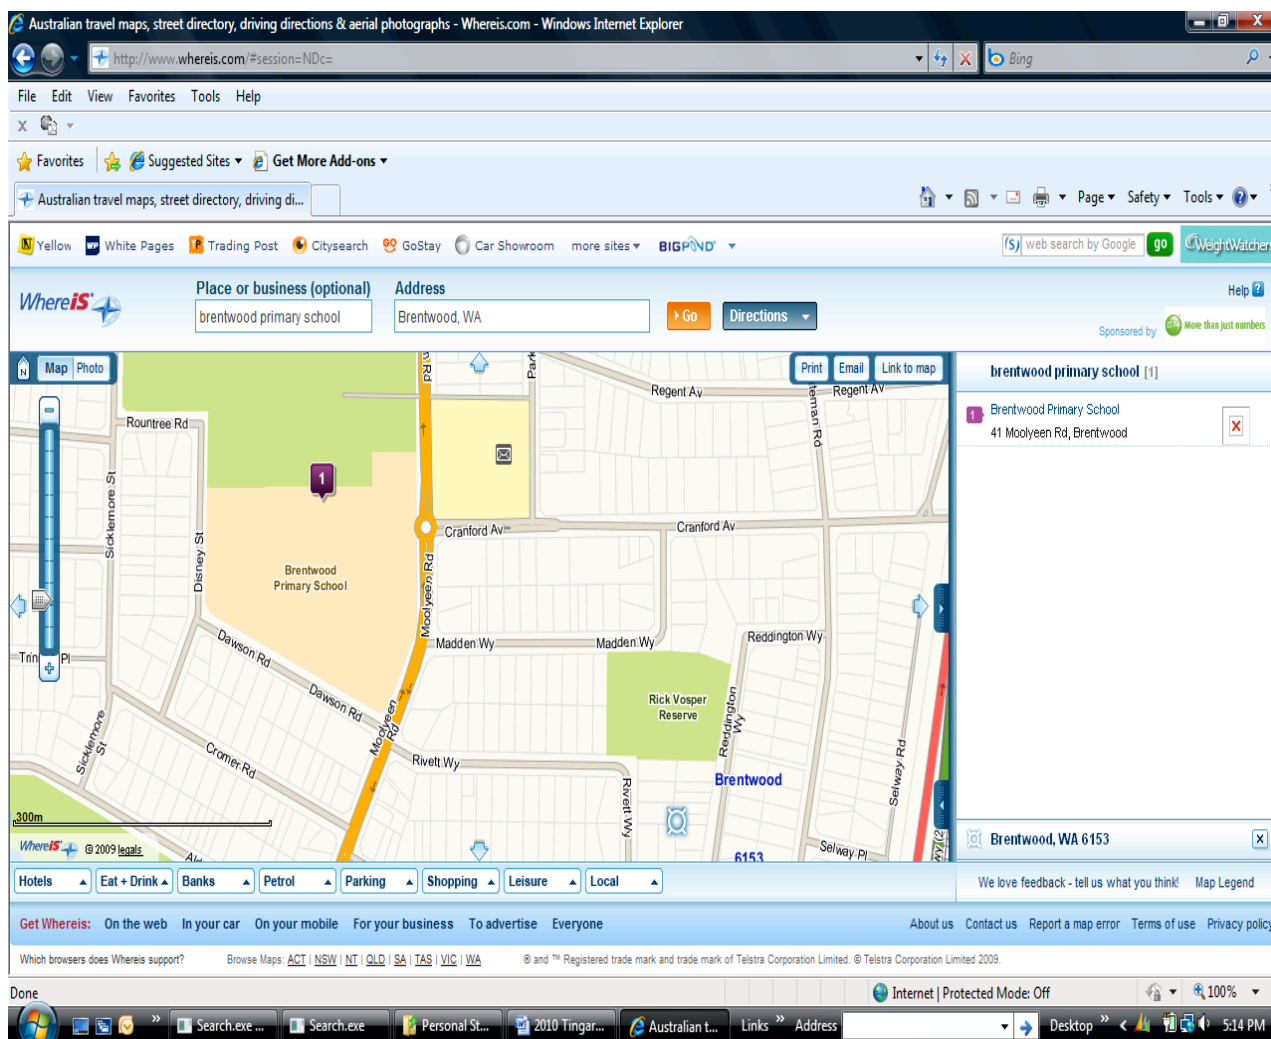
Australian travel maps, street directory, driving directions & aerial photographs - Whereis.com - Windows Internet Explorer

http://www.whereis.com/#session=NDc=

Bing

File Edit View Favorites Tools Help

Favorites Suggested Sites Get More Add-ons

Australian travel maps, street directory, driving di...

Page Safety Tools

Yellow White Pages Trading Post Citysearch GoStay Car Showroom more sites BIGPOND

web search by Google go WeightWatchers

WhereIS

Place or business (optional)
brentwood primary school

Address
Brentwood, WA

Go Directions

Help

Sponsored by More than just numbers

Map Photo

Print Email Link to map

Rountree Rd
Sicklemore St
Disney St
Brentwood Primary School
Dawson Rd
Dawson Rd
Cromer Rd
Sicklemore St
Moolyeen Rd
Moolyeen Rd
Cranford Av
Cranford Av
Regent Av
Regent Av
Madden Wy
Madden Wy
Reddington Wy
Reddington Wy
Rick Vosper Reserve
Rivett Wy
Rivett Wy
Brentwood
6153
Selway Rd
Selway Pl
Trin
Pl
300m
WhereIS © 2009 legals

brentwood primary school [1]

Brentwood Primary School
41 Moolyeen Rd, Brentwood

Brentwood, WA 6153

Hotels Eat + Drink Banks Petrol Parking Shopping Leisure Local

We love feedback - tell us what you think! Map Legend

Get Whereis: On the web In your car On your mobile For your business To advertise Everyone

About us Contact us Report a map error Terms of use Privacy policy

Which browsers does Whereis support?

Browse Maps: ACT | NSW | NT | QLD | SA | TAS | VIC | WA

® and ™ Registered trade mark and trade mark of Telstra Corporation Limited. © Telstra Corporation Limited 2009.

Done

Internet | Protected Mode: Off

100%

Search.exe ... Search.exe Personal St... 2010 Tingar... Australian t... Links Address Desktop 5:14 PM